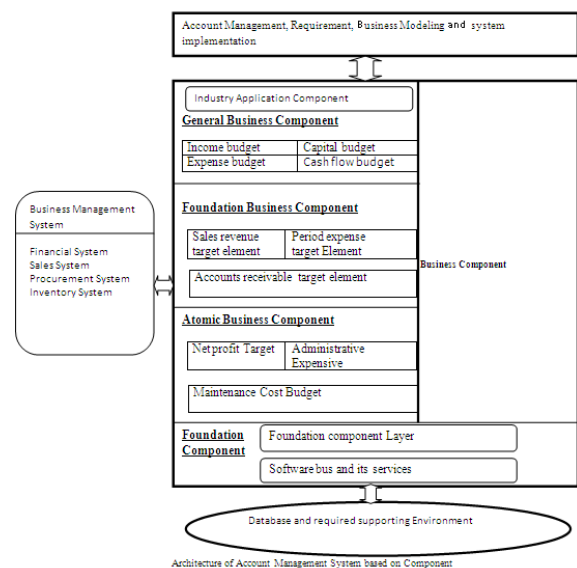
Account Management, Requirement, Business Modeling and system implementation

Industry Application Component

General Business Component

| Income budget | Capital budget |
|---|---|
| Expense budget | Cash flow budget |

Foundation Business Component

| Sales revenue target element | Period expense target Element |
|---|---|

Accounts receivable target element

Atomic Business Component

| Net profit Target | Administrative Expensive |
|---|---|

Maintenance Cost Budget

Business Component

Business Management System

Financial System
Sales System
Procurement System
Inventory System

Foundation Component

Foundation component Layer

Software bus and its services

Database and required supporting Environment

Architecture of Account Management System based on Component